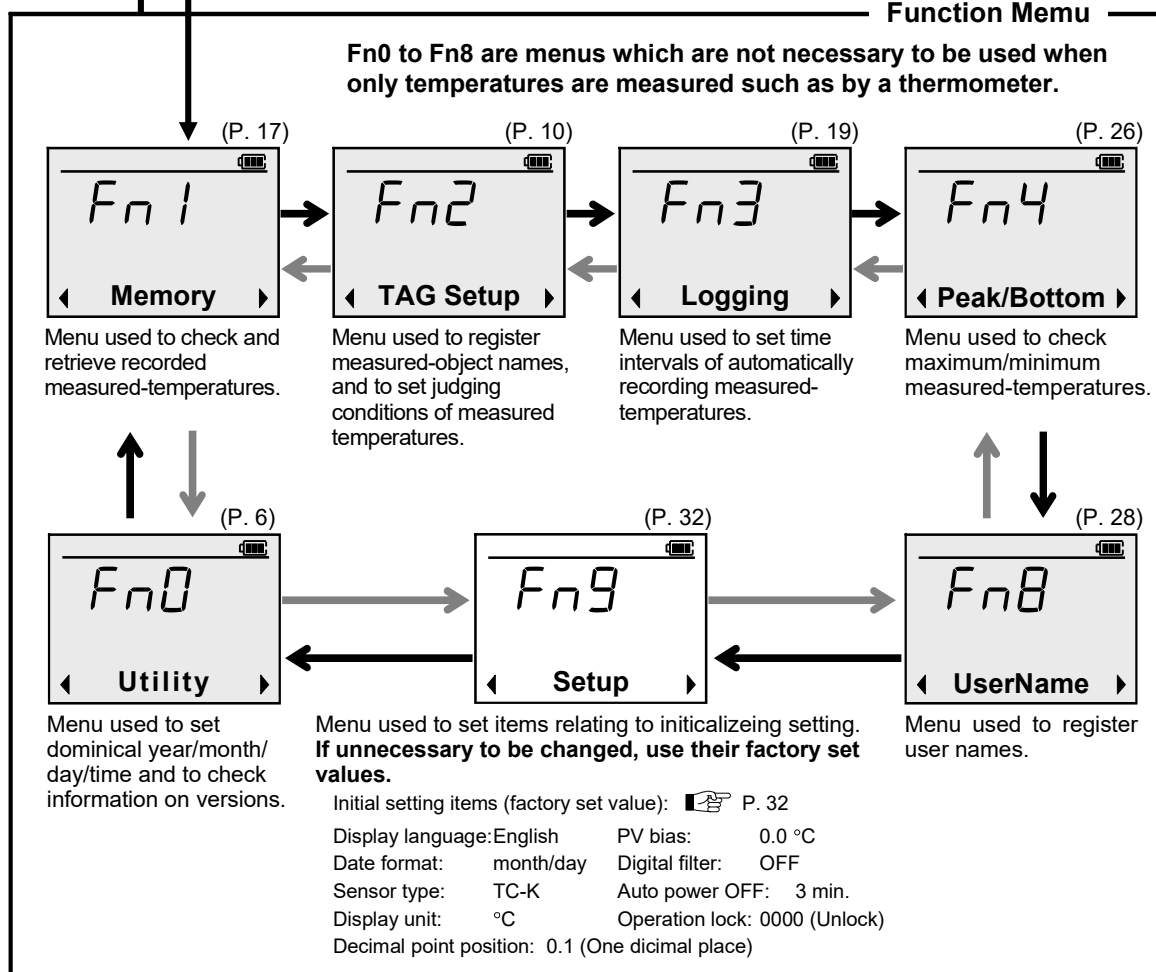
Function Memu

Fn0 to Fn8 are menus which are not necessary to be used when only temperatures are measured such as by a thermometer.

(P. 17)

Fn1

Memory

Menu used to check and retrieve recorded measured-temperatures.

(P. 10)

Fn2

TAG Setup

Menu used to register measured-object names, and to set judging conditions of measured temperatures.

(P. 19)

Fn3

Logging

Menu used to set time intervals of automatically recording measured-temperatures.

(P. 26)

Fn4

Peak/Bottom

Menu used to check maximum/minimum measured-temperatures.

(P. 6)

Fn0

Utility

Menu used to set dominical year/month/day/time and to check information on versions.

(P. 32)

Fn9

Setup

Menu used to set items relating to initializeing setting. **If unnecessary to be changed, use their factory set values.**

Initial setting items (factory set value): P. 32

| | | | |
|---|---|---|---|
| Display language: | English | PV bias: | 0.0 °C |
| Date format: | month/day | Digital filter: | OFF |
| Sensor type: | TC-K | Auto power OFF: | 3 min. |
| Display unit: | °C | Operation lock: | 0000 (Unlock) |

Decimal point position: 0.1 (One dicimal place)

(P. 28)

Fn8

UserName

Menu used to register user names.